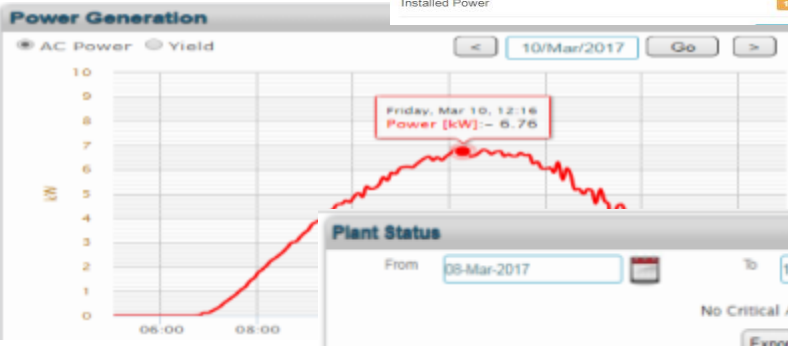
Power Generation

Installed Power

AC Power Yield

< 10/Mar/2017 Go >

10
9
8
7
6
5
4
3
2
1
0

kW

Friday, Mar 10, 12:16
Power [kW]:- 6.76

06:00 08:00

Plant Status

From 08-Mar-2017 To 1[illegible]

No Critical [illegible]

Expo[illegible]